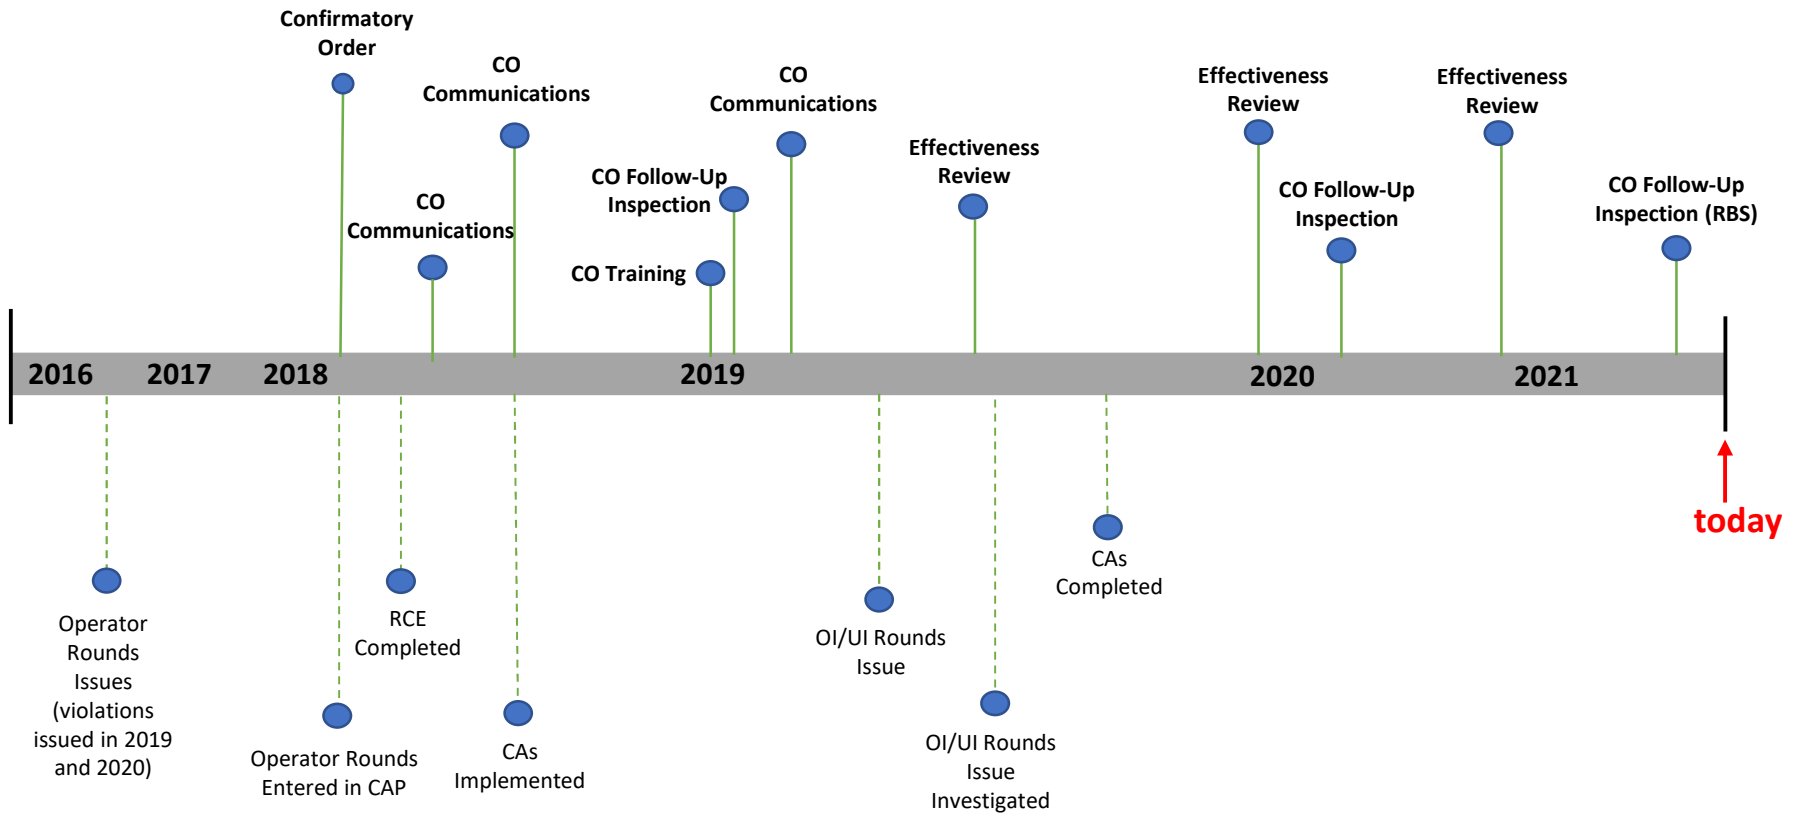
Confirmatory Order

CO Communications

CO Communications

CO Follow-Up Inspection

CO Training

CO Communications

Effectiveness Review

Effectiveness Review

CO Follow-Up Inspection

Effectiveness Review

CO Follow-Up Inspection (RBS)

2016 2017 2018 2019 2020 2021

today

Operator Rounds Issues (violations issued in 2019 and 2020)

Operator Rounds Entered in CAP

RCE Completed

CAs Implemented

OI/UI Rounds Issue

OI/UI Rounds Issue Investigated

CAs Completed